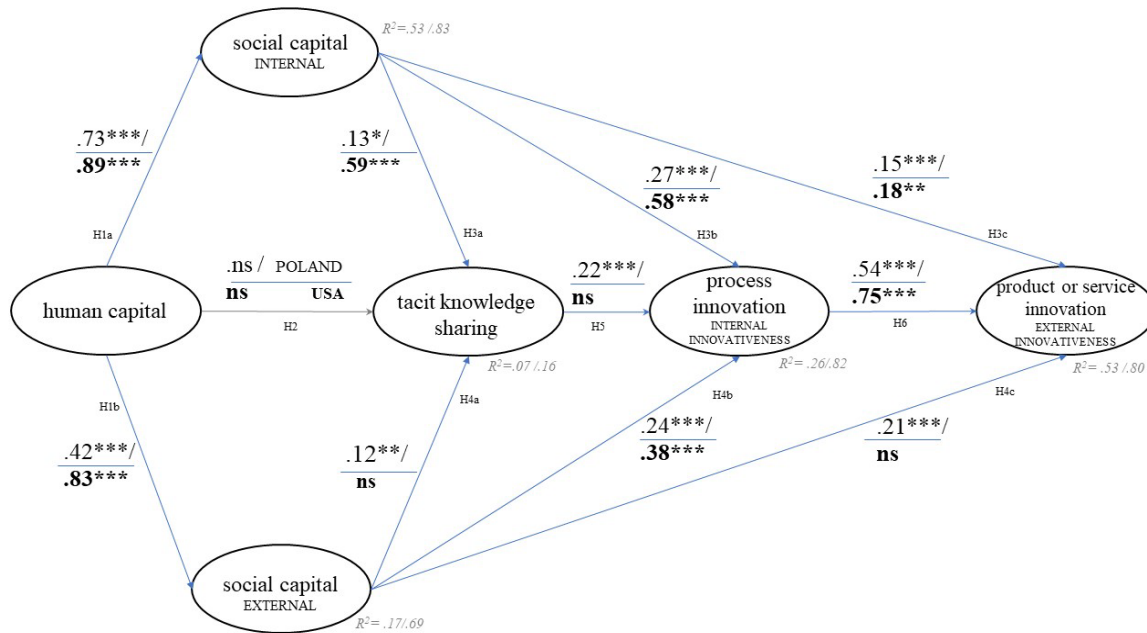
social capital
INTERNAL

$R^2$=.53 /.83

.73***/
**.89*****

H1a

.13*/
**.59*****

H3a

.27***/
**.58*****

H3b

.15***/
**.18****

H3c

human capital

.ns / POLAND
**ns** USA

H2

tacit knowledge sharing

$R^2$=.07 /.16

.22***/
**ns**

H5

process innovation
INTERNAL INNOVATIVENESS

$R^2$= .26/.82

.54***/
**.75*****

H6

product or service innovation
EXTERNAL INNOVATIVENESS

$R^2$= .53 /.80

H1b

.42***/
**.83*****

H4a

.12**/
**ns**

H4b

.24***/
**.38*****

H4c

.21***/
**ns**

social capital
EXTERNAL

$R^2$= .17/.69